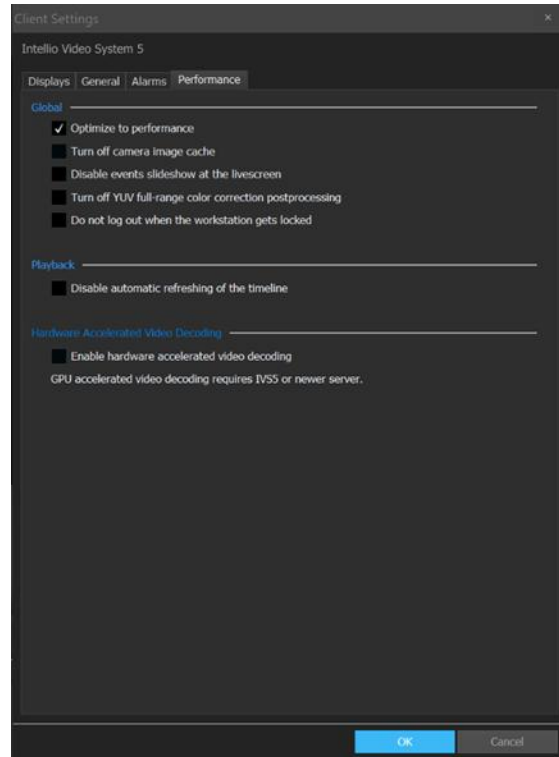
Client Settings ×

Intellio Video System 5

Displays General Alarms Performance

Global

✓ Optimize to performance

Turn off camera image cache

Disable events slideshow at the livescreen

Turn off YUV full-range color correction postprocessing

Do not log out when the workstation gets locked

Playback

Disable automatic refreshing of the timeline

Hardware Accelerated Video Decoding

Enable hardware accelerated video decoding

GPU accelerated video decoding requires IVS5 or newer server.

OK Cancel